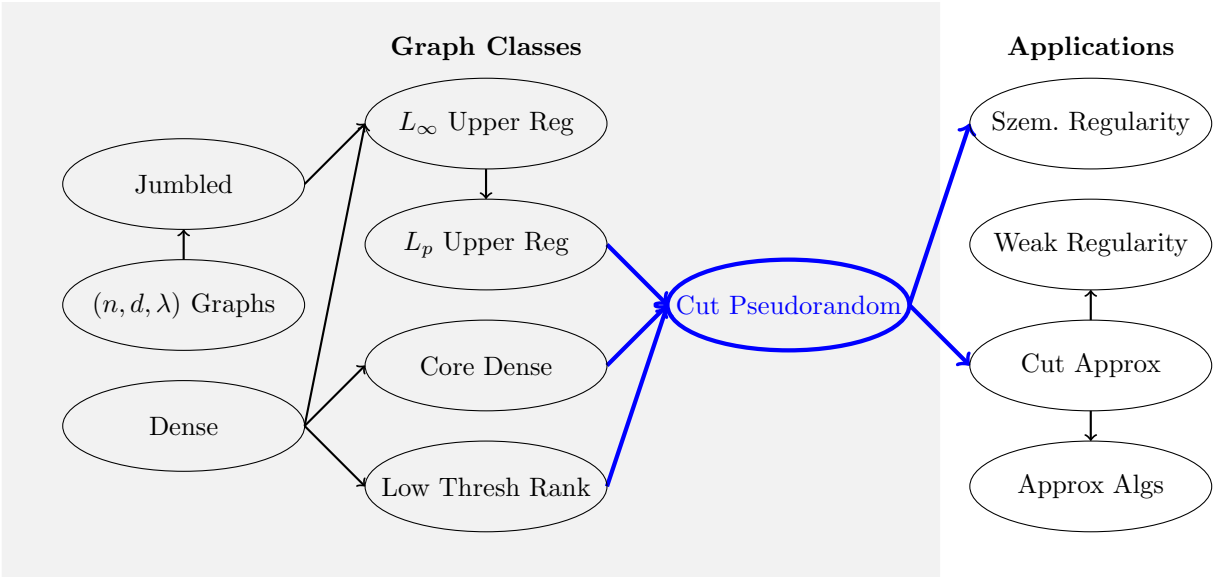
Graph Classes

Applications

Jumbled

$(n, d, \lambda)$ Graphs

Dense

$L_\infty$ Upper Reg

$L_p$ Upper Reg

Core Dense

Low Thresh Rank

Cut Pseudorandom

Szem. Regularity

Weak Regularity

Cut Approx

Approx Algs